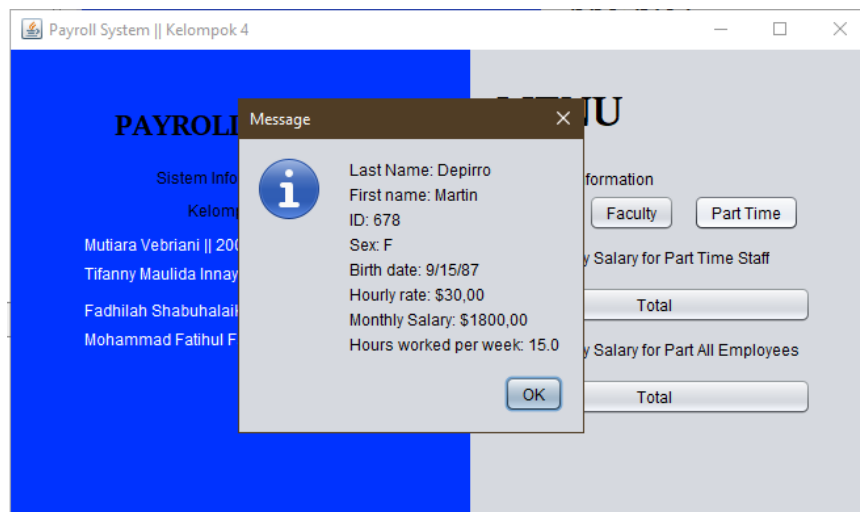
Payroll System || Kelompok 4

PAYROLL

Sistem Info

Kelomp

Mutiara Vebriani || 200

Tifanny Maulida Innay

Fadhilah Shabuhalail

Mohammad Fatihul F

NU

formation

Faculty

Part Time

y Salary for Part Time Staff

Total

y Salary for Part All Employees

Total

Message

Last Name: Depirro
First name: Martin
ID: 678
Sex: F
Birth date: 9/15/87
Hourly rate: $30,00
Monthly Salary: $1800,00
Hours worked per week: 15.0

OK